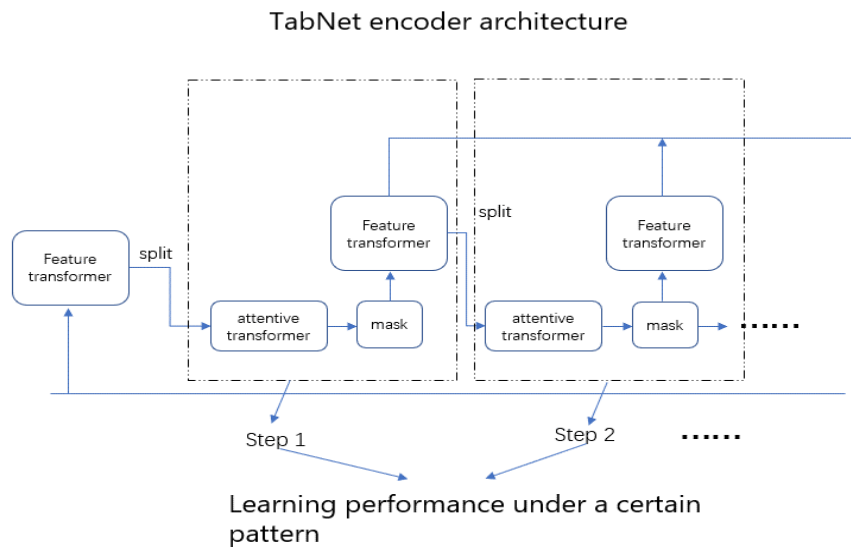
TabNet encoder architecture

Feature transformer

split

attentive transformer

mask

Feature transformer

split

attentive transformer

mask

Feature transformer

......

Step 1

Step 2

......

Learning performance under a certain pattern